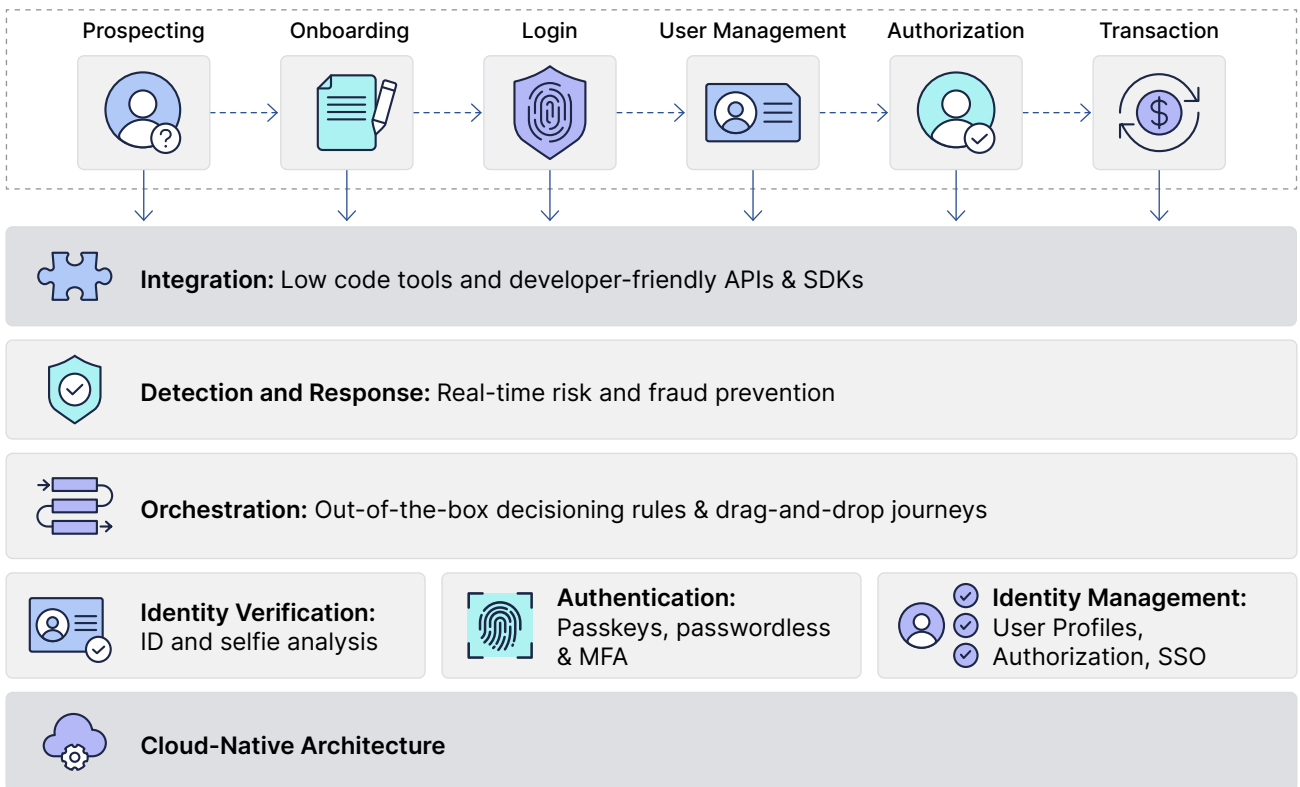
Prospecting

Onboarding

Login

User Management

Authorization

Transaction

**Integration:** Low code tools and developer-friendly APIs & SDKs

**Detection and Response:** Real-time risk and fraud prevention

**Orchestration:** Out-of-the-box decisioning rules & drag-and-drop journeys

**Identity Verification:** ID and selfie analysis

**Authentication:** Passkeys, passwordless & MFA

**Identity Management:** User Profiles, Authorization, SSO

**Cloud-Native Architecture**